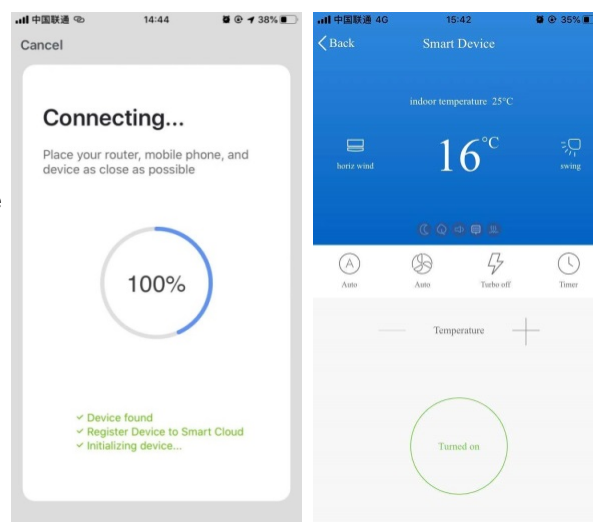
中国联通 14:44 38%

Cancel

Connecting...

Place your router, mobile phone, and device as close as possible

100%

✓ Device found
✓ Register Device to Smart Cloud
✓ Initializing device...

中国联通 4G 15:42 35%

Back Smart Device

indoor temperature 25°C

horiz wind

16°C

swing

Auto Auto Turbo off Timer

Temperature

Turned on